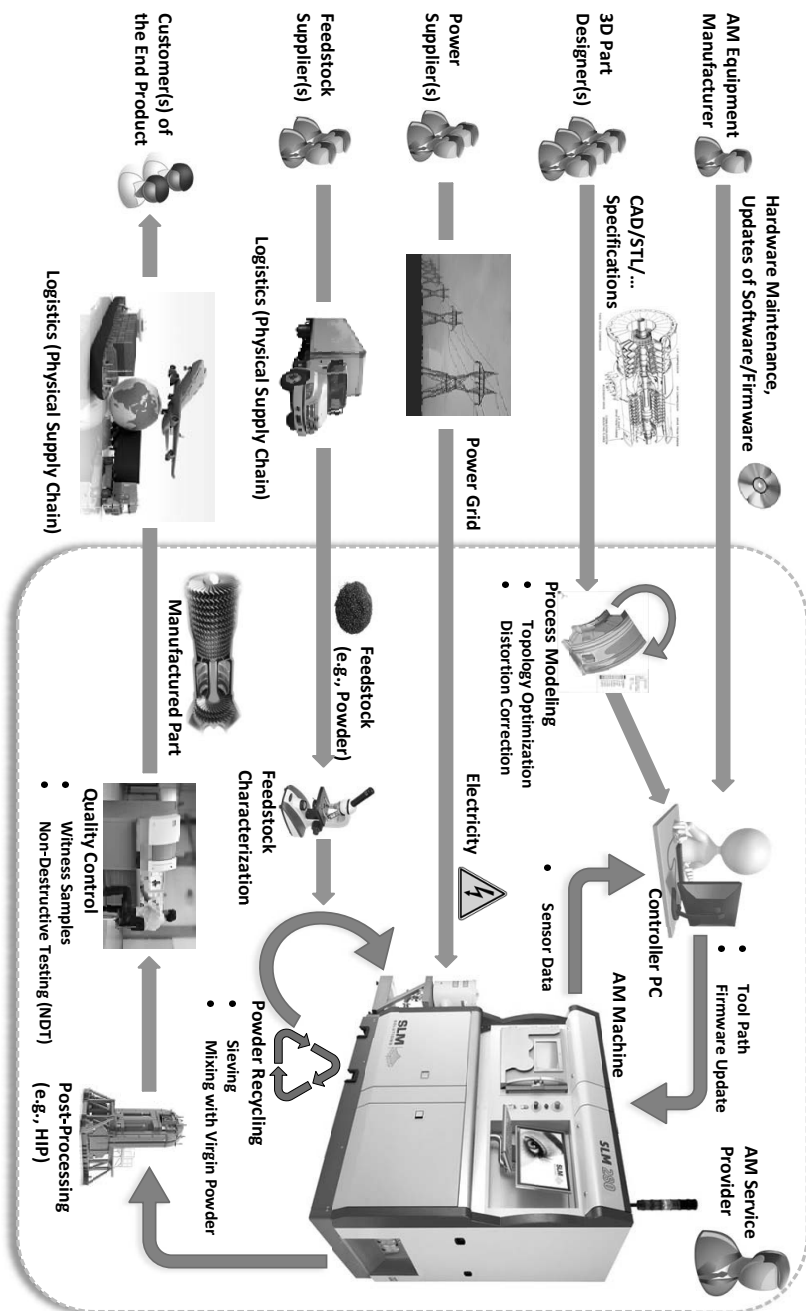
AM Equipment Manufacturer

Hardware Maintenance, Updates of Software/Firmware

3D Part Designer(s)

CAD/STL/... Specifications

Power Supplier(s)

Power Grid

Feedstock Supplier(s)

Logistics (Physical Supply Chain)

Customer(s) of the End Product

Logistics (Physical Supply Chain)

Process Modeling
• Topology Optimization
• Distortion Correction

Electricity

Feedstock (e.g., Powder)

Feedstock Characterization

Manufactured Part

Quality Control
• Witness Samples
• Non-Destructive Testing (NDT)

Controller PC

• Sensor Data

• Tool Path
• Firmware Update

AM Machine

AM Service Provider

Powder Recycling
• Sieving
• Mixing with Virgin Powder

SLM

SLM 280

Post-Processing (e.g., HIP)